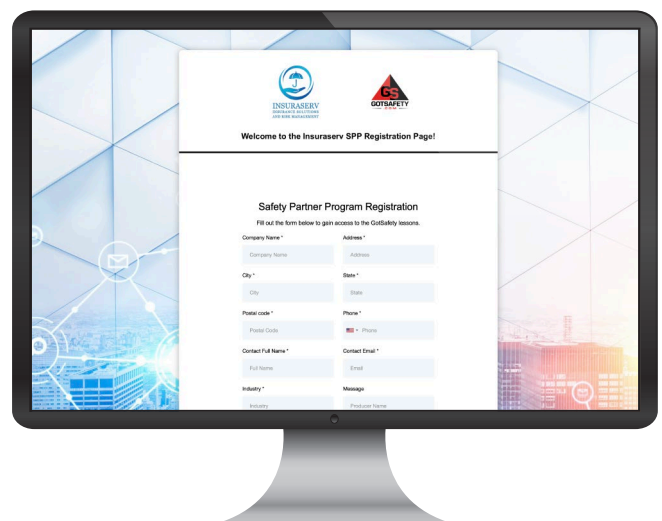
INSURASERV
INSURANCE SOLUTIONS AND RISK MANAGEMENT

GS
GOTSAFETY

Welcome to the Insuraserv SPP Registration Page!

Safety Partner Program Registration

Fill out the form below to gain access to the GotSafety lessons.

Company Name *
Company Name

Address *
Address

City *
City

State *
State

Postal code *
Postal Code

Phone *
Phone

Contact Full Name *
Full Name

Contact Email *
Email

Industry *
Industry

Message
Producer Name